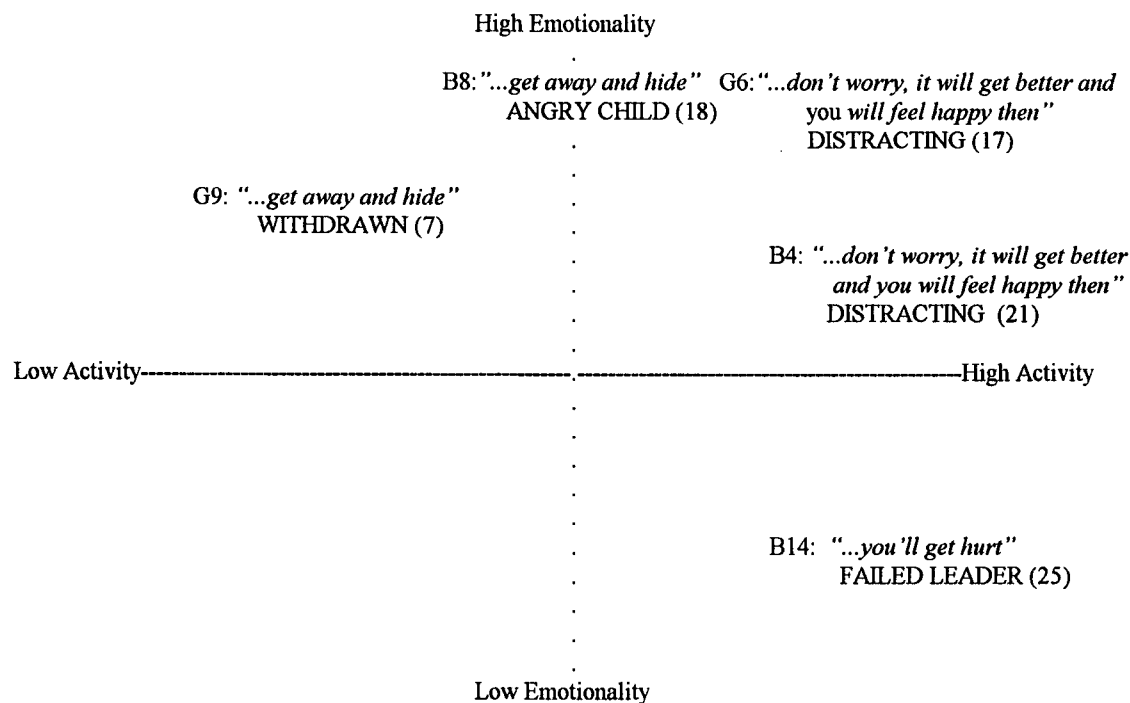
High Emotionality

B8: "...get away and hide"
ANGRY CHILD (18)

G6: "...don't worry, it will get better and you will feel happy then"
DISTRACTING (17)

G9: "...get away and hide"
WITHDRAWN (7)

B4: "...don't worry, it will get better and you will feel happy then"
DISTRACTING (21)

Low Activity------------------------------------------------------------------------------------------High Activity

B14: "...you'll get hurt"
FAILED LEADER (25)

Low Emotionality